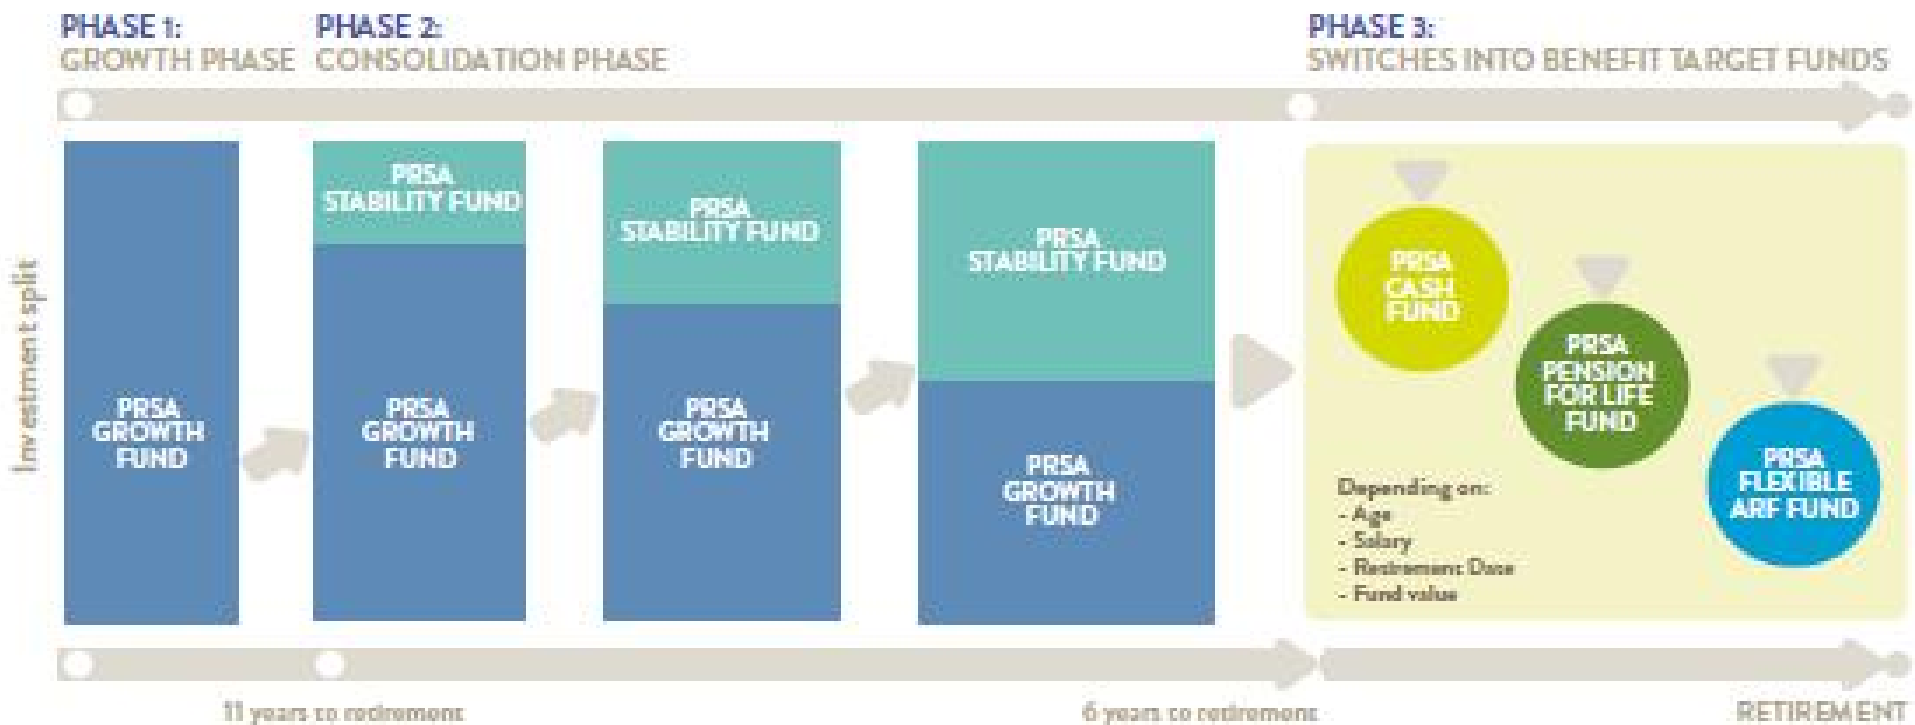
PHASE 1:
GROWTH PHASE

PHASE 2:
CONSOLIDATION PHASE

PHASE 3:
SWITCHES INTO BENEFIT TARGET FUNDS

Investment split

PRSA GROWTH FUND

PRSA STABILITY FUND

PRSA GROWTH FUND

PRSA STABILITY FUND

PRSA GROWTH FUND

PRSA STABILITY FUND

PRSA GROWTH FUND

PRSA CASH FUND

PRSA PENSION FOR LIFE FUND

PRSA FLEXIBLE ARF FUND

Depending on:
- Age
- Salary
- Retirement Date
- Fund value

11 years to retirement

6 years to retirement

RETIREMENT